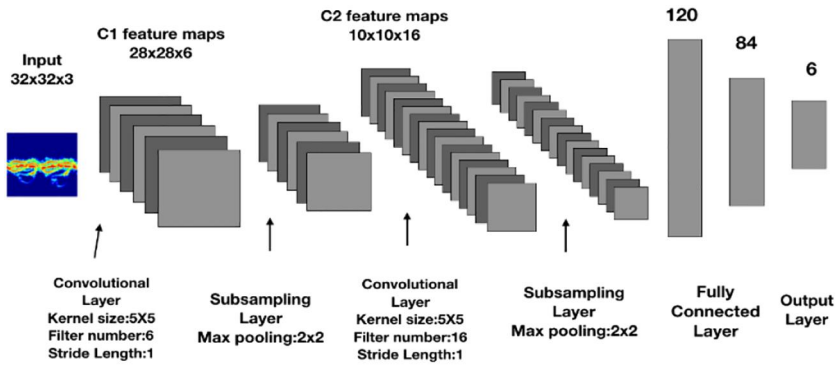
Input
32x32x3

C1 feature maps
28x28x6

C2 feature maps
10x10x16

120

84

6

Convolutional Layer
Kernel size:5X5
Filter number:6
Stride Length:1

Subsampling Layer
Max pooling:2x2

Convolutional Layer
Kernel size:5X5
Filter number:16
Stride Length:1

Subsampling Layer
Max pooling:2x2

Fully Connected Layer

Output Layer